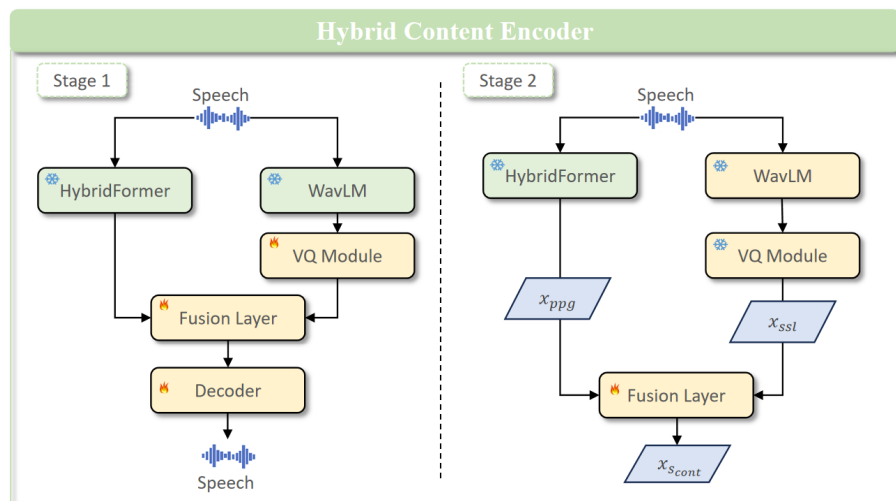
Hybrid Content Encoder

Stage 1

Speech

HybridFormer

WavLM

VQ Module

Fusion Layer

Decoder

Speech

Stage 2

Speech

HybridFormer

WavLM

VQ Module

$x_{ppg}$

$x_{ssl}$

Fusion Layer

$x_{s_{cont}}$